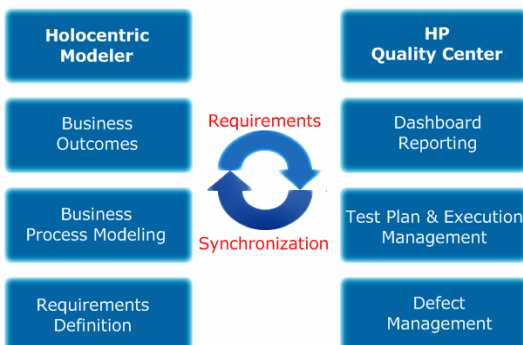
Holocentric Modeler

Business Outcomes

Business Process Modeling

Requirements Definition

Requirements

Synchronization

HP Quality Center

Dashboard Reporting

Test Plan & Execution Management

Defect Management